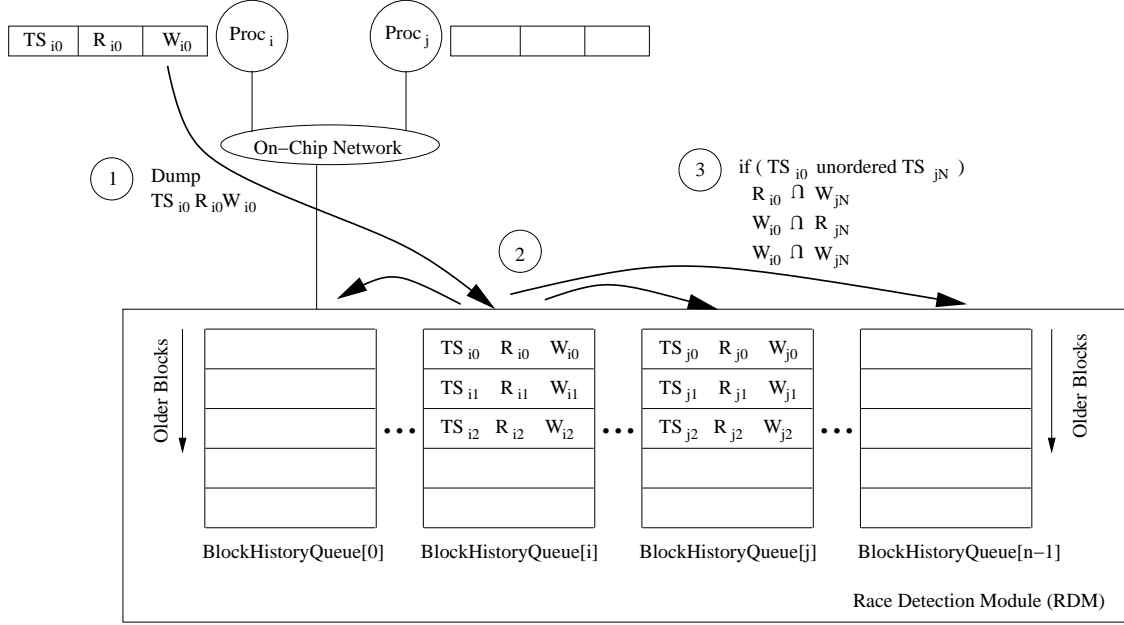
$TS_{i0}$ $R_{i0}$ $W_{i0}$

$Proc_i$

$Proc_j$

On−Chip Network

1 Dump $TS_{i0} R_{i0} W_{i0}$

2

3 if ( $TS_{i0}$ unordered $TS_{jN}$ )
$R_{i0} \cap W_{jN}$
$W_{i0} \cap R_{jN}$
$W_{i0} \cap W_{jN}$

Older Blocks

| $TS_{i0}$ $R_{i0}$ $W_{i0}$ |
|---|
| $TS_{i1}$ $R_{i1}$ $W_{i1}$ |
| $TS_{i2}$ $R_{i2}$ $W_{i2}$ |

| $TS_{j0}$ $R_{j0}$ $W_{j0}$ |
|---|
| $TS_{j1}$ $R_{j1}$ $W_{j1}$ |
| $TS_{j2}$ $R_{j2}$ $W_{j2}$ |

Older Blocks

BlockHistoryQueue[0] ... BlockHistoryQueue[i] ... BlockHistoryQueue[j] ... BlockHistoryQueue[n−1]

Race Detection Module (RDM)